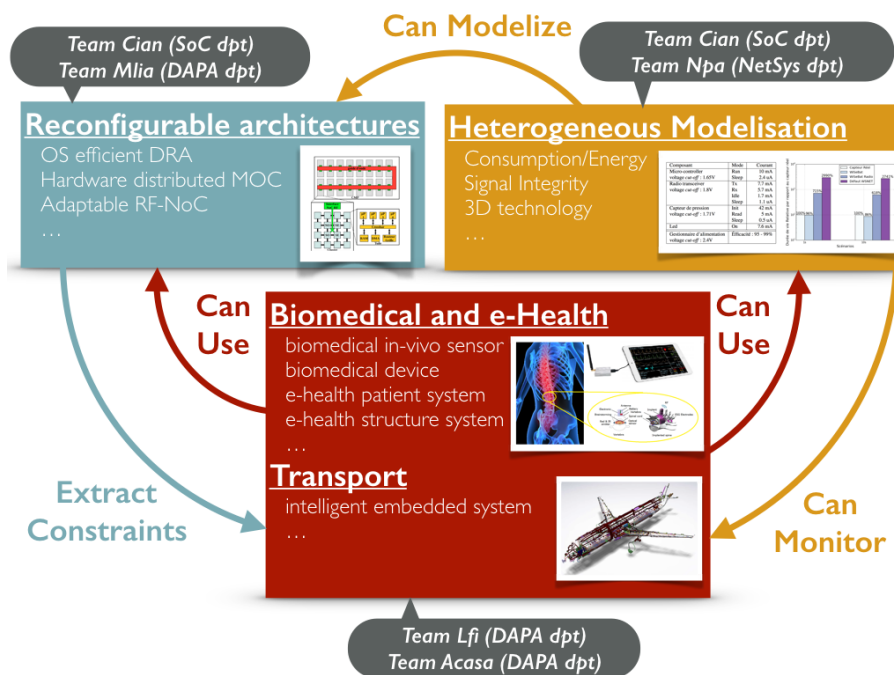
Can Modelize

Team Cian (SoC dpt)
Team Mlia (DAPA dpt)

Team Cian (SoC dpt)
Team Npa (NetSys dpt)

Reconfigurable architectures
OS efficient DRA
Hardware distributed MOC
Adaptable RF-NoC
…

Heterogeneous Modelisation
Consumption/Energy
Signal Integrity
3D technology
…

| Composant | Mode | Courant |
|---|---|---|
| Micro-controller voltage cut-off : 1.65V | Run | 10 mA |
| | Sleep | 2.4 uA |
| Radio transceiver voltage cut-off : 1.8V | Tx | 7.7 mA |
| | Rx | 8.7 mA |
| | Idle | 1.7 mA |
| | Sleep | 1.1 uA |
| Capteur de pression voltage cut-off : 1.71V | Init | 42 mA |
| | Read | 5 mA |
| | Sleep | 0.5 uA |
| Led | On | 7.6 mA |
| Gestionnaire d'alimentation voltage cut-off : 2.4V | Efficacité : 95 - 99% | |

Can Use

Can Use

Biomedical and e-Health
biomedical in-vivo sensor
biomedical device
e-health patient system
e-health structure system
…

Transport
intelligent embedded system
…

Extract Constraints

Can Monitor

Team Lfi (DAPA dpt)
Team Acasa (DAPA dpt)